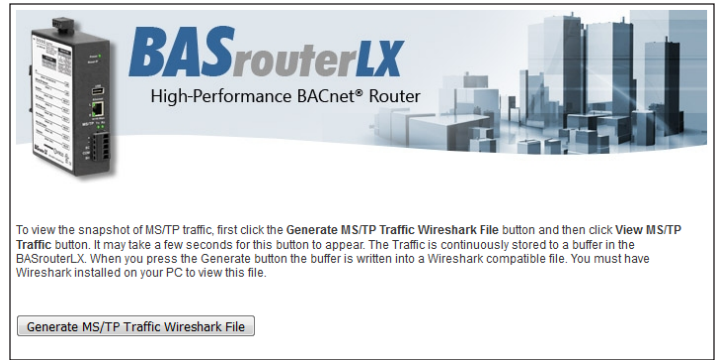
BASrouterLX
High-Performance BACnet® Router

To view the snapshot of MS/TP traffic, first click the **Generate MS/TP Traffic Wireshark File** button and then click **View MS/TP Traffic** button. It may take a few seconds for this button to appear. The Traffic is continuously stored to a buffer in the BASrouterLX. When you press the Generate button the buffer is written into a Wireshark compatible file. You must have Wireshark installed on your PC to view this file.

Generate MS/TP Traffic Wireshark File